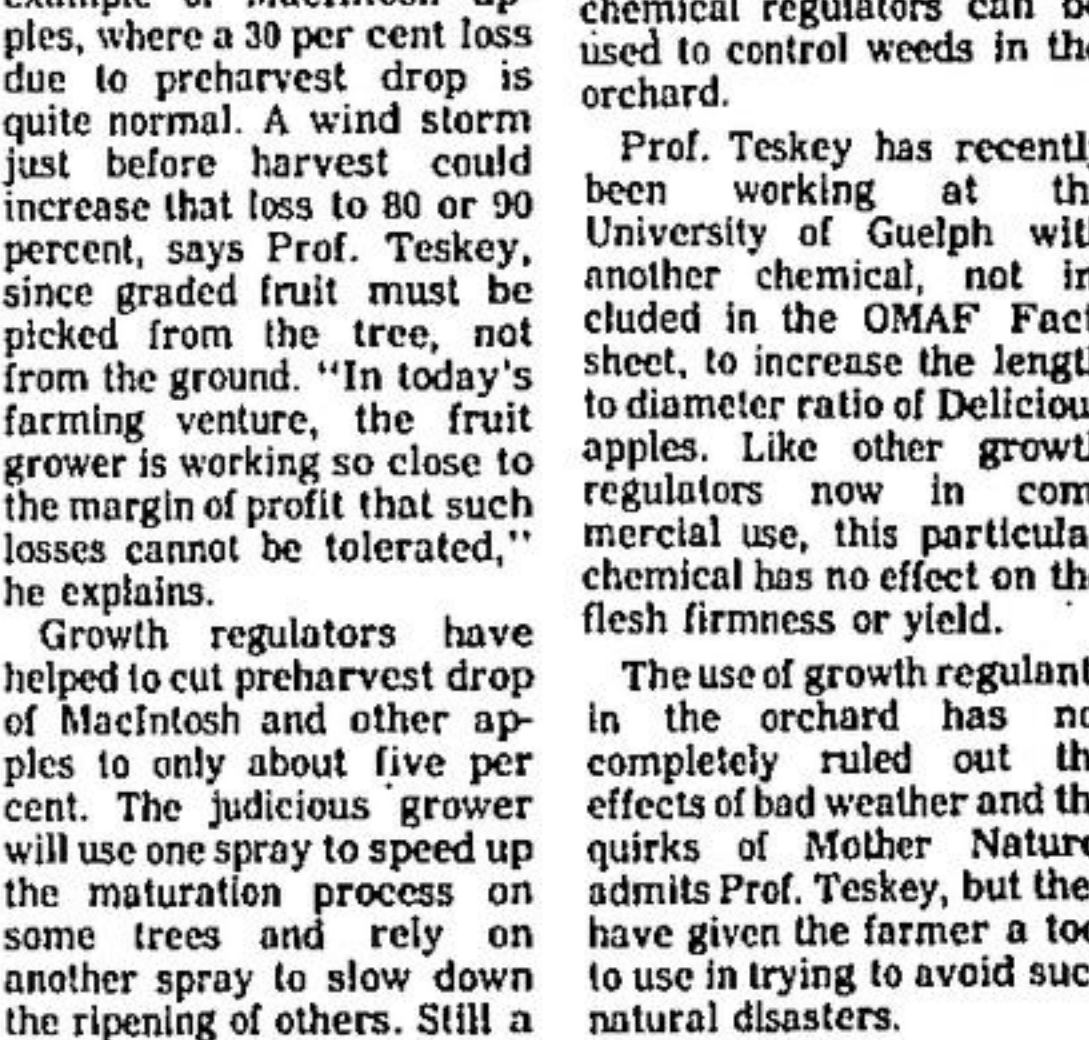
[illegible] ples, where a 30 per cent loss due to preharvest drop is quite normal. A wind storm just before harvest could increase that loss to 80 or 90 percent, says Prof. Teskey, since graded fruit must be picked from the tree, not from the ground. "In today's farming venture, the fruit grower is working so close to the margin of profit that such losses cannot be tolerated," he explains.

Growth regulators have helped to cut preharvest drop of MacIntosh and other apples to only about five per cent. The judicious grower will use one spray to speed up the maturation process on some trees and rely on another spray to slow down the ripening of others. Still a

chemical regulators can b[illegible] used to control weeds in th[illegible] orchard.

Prof. Teskey has recentl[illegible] been working at th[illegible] University of Guelph wit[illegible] another chemical, not in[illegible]cluded in the OMAF Fact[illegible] sheet, to increase the lengt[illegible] to diameter ratio of Deliciou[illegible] apples. Like other growt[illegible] regulators now in com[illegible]mercial use, this particula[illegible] chemical has no effect on th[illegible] flesh firmness or yield.

The use of growth regulant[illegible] in the orchard has n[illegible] completely ruled out th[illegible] effects of bad weather and th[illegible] quirks of Mother Natur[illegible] admits Prof. Teskey, but the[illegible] have given the farmer a to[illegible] to use in trying to avoid suc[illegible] natural disasters.